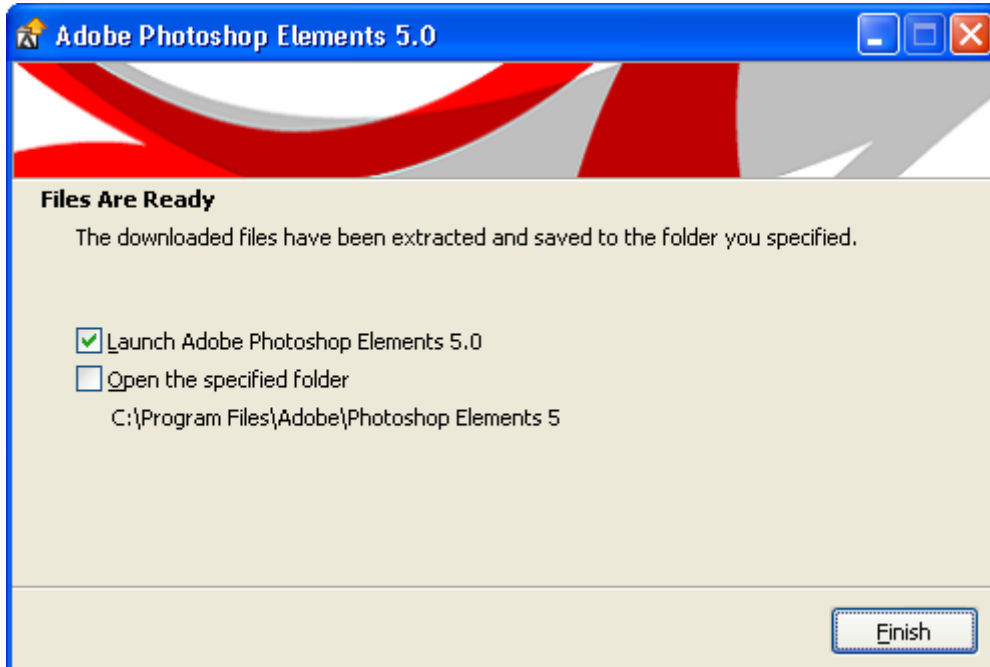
Adobe Photoshop Elements 5.0

Files Are Ready

The downloaded files have been extracted and saved to the folder you specified.

Launch Adobe Photoshop Elements 5.0

Open the specified folder

C:\Program Files\Adobe\Photoshop Elements 5

Finish